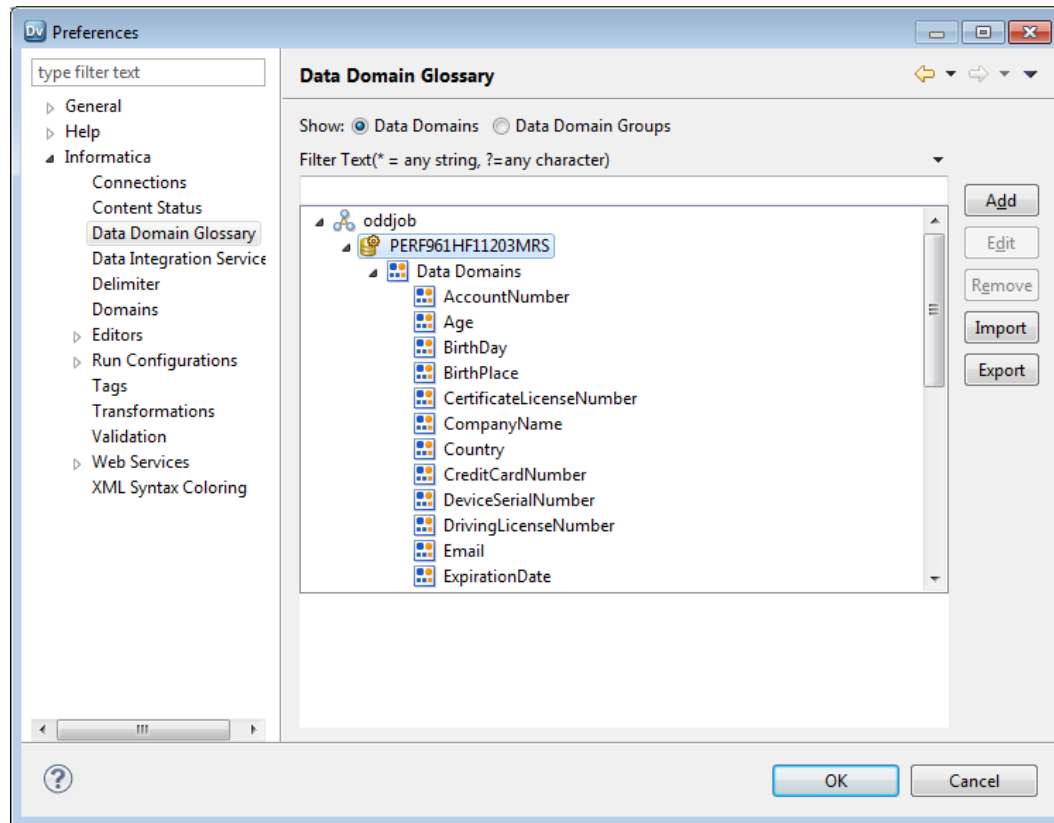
Dv Preferences

type filter text

General
Help
Informatica
Connections
Content Status
Data Domain Glossary
Data Integration Service
Delimiter
Domains
Editors
Run Configurations
Tags
Transformations
Validation
Web Services
XML Syntax Coloring

Data Domain Glossary

Show: Data Domains Data Domain Groups

Filter Text(* = any string, ?=any character)

oddjob
PERF961HF11203MRS
Data Domains
AccountNumber
Age
BirthDay
BirthPlace
CertificateLicenseNumber
CompanyName
Country
CreditCardNumber
DeviceSerialNumber
DrivingLicenseNumber
Email
ExpirationDate

Add
Edit
Remove
Import
Export

OK
Cancel